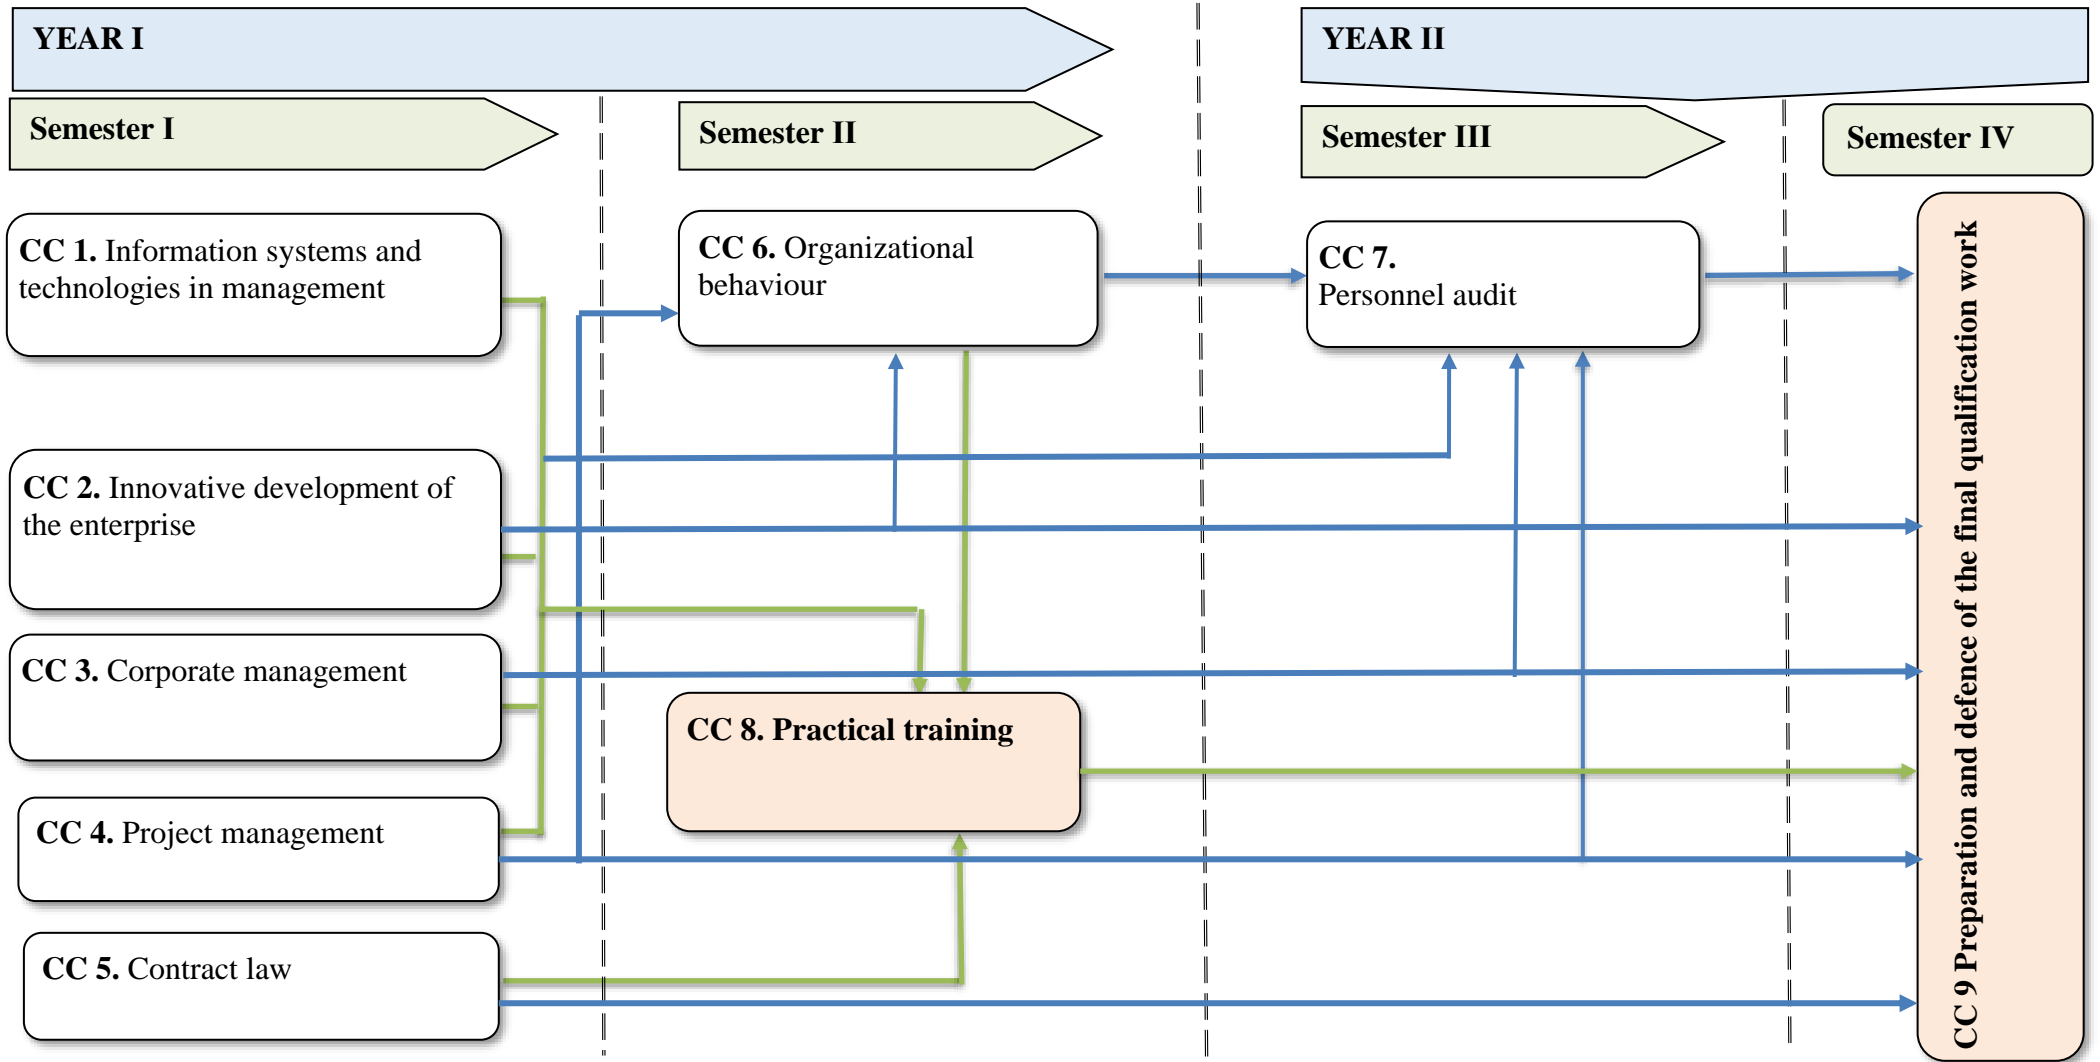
YEAR I

YEAR II

Semester I

Semester II

Semester III

Semester IV

CC 1. Information systems and technologies in management

CC 6. Organizational behaviour

CC 7. Personnel audit

CC 9 Preparation and defence of the final qualification work

CC 2. Innovative development of the enterprise

CC 3. Corporate management

CC 8. Practical training

CC 4. Project management

CC 5. Contract law